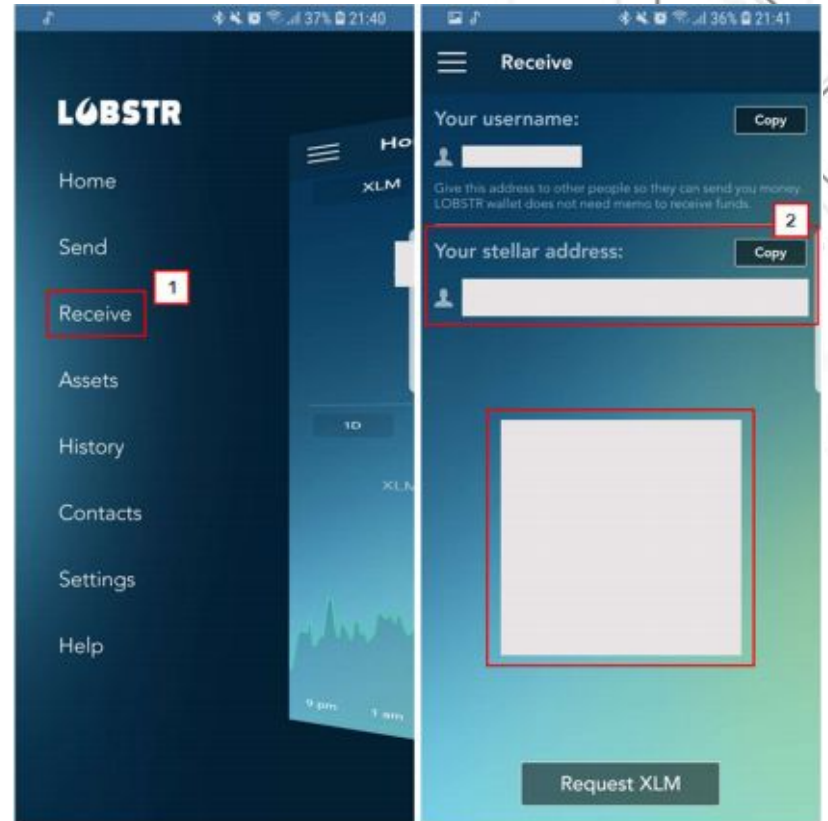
37% 21:40

LOBSTR

Home

Send

Receive

1

Assets

History

Contacts

Settings

Help

Ho

XLM

1D

XLM

9 pm

1 am

36% 21:41

Receive

Your username:

Copy

Give this address to other people so they can send you money. LOBSTR wallet does not need memo to receive funds.

2

Your stellar address:

Copy

Request XLM